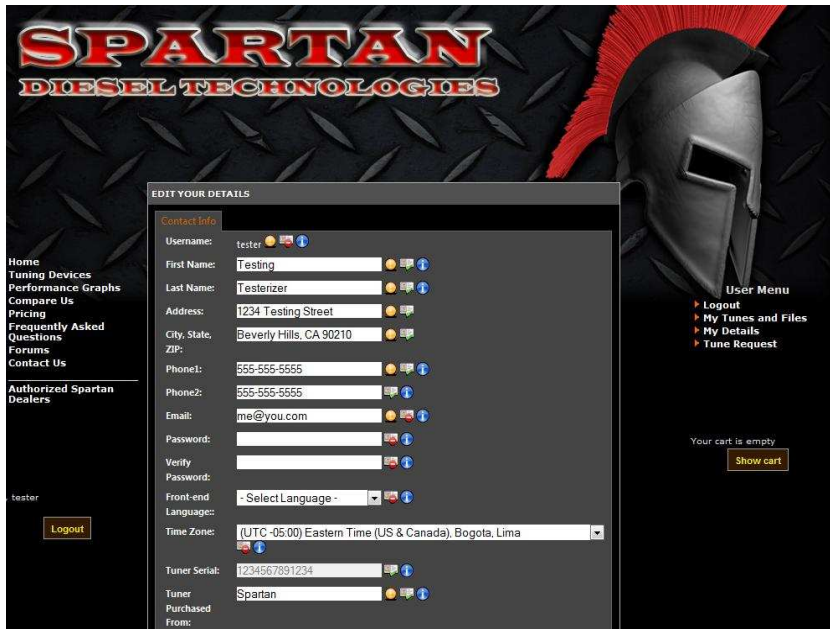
SPARTAN
DIESEL TECHNOLOGIES

Home
Tuning Devices
Performance Graphs
Compare Us
Pricing
Frequently Asked Questions
Forums
Contact Us

Authorized Spartan Dealers

, tester

Logout

EDIT YOUR DETAILS

Contact Info

| | |
|---|---|
| Username: | tester |
| First Name: | Testing |
| Last Name: | Testerizer |
| Address: | 1234 Testing Street |
| City, State, ZIP: | Beverly Hills, CA 90210 |
| Phone1: | 555-555-5555 |
| Phone2: | 555-555-5555 |
| Email: | me@you.com |
| Password: | |
| Verify Password: | |
| Front-end Language:: | - Select Language - |
| Time Zone: | (UTC -05:00) Eastern Time (US & Canada), Bogota, Lima |
| Tuner Serial: | 1234567891234 |
| Tuner Purchased From: | Spartan |

User Menu
Logout
My Tunes and Files
My Details
Tune Request

Your cart is empty
Show cart